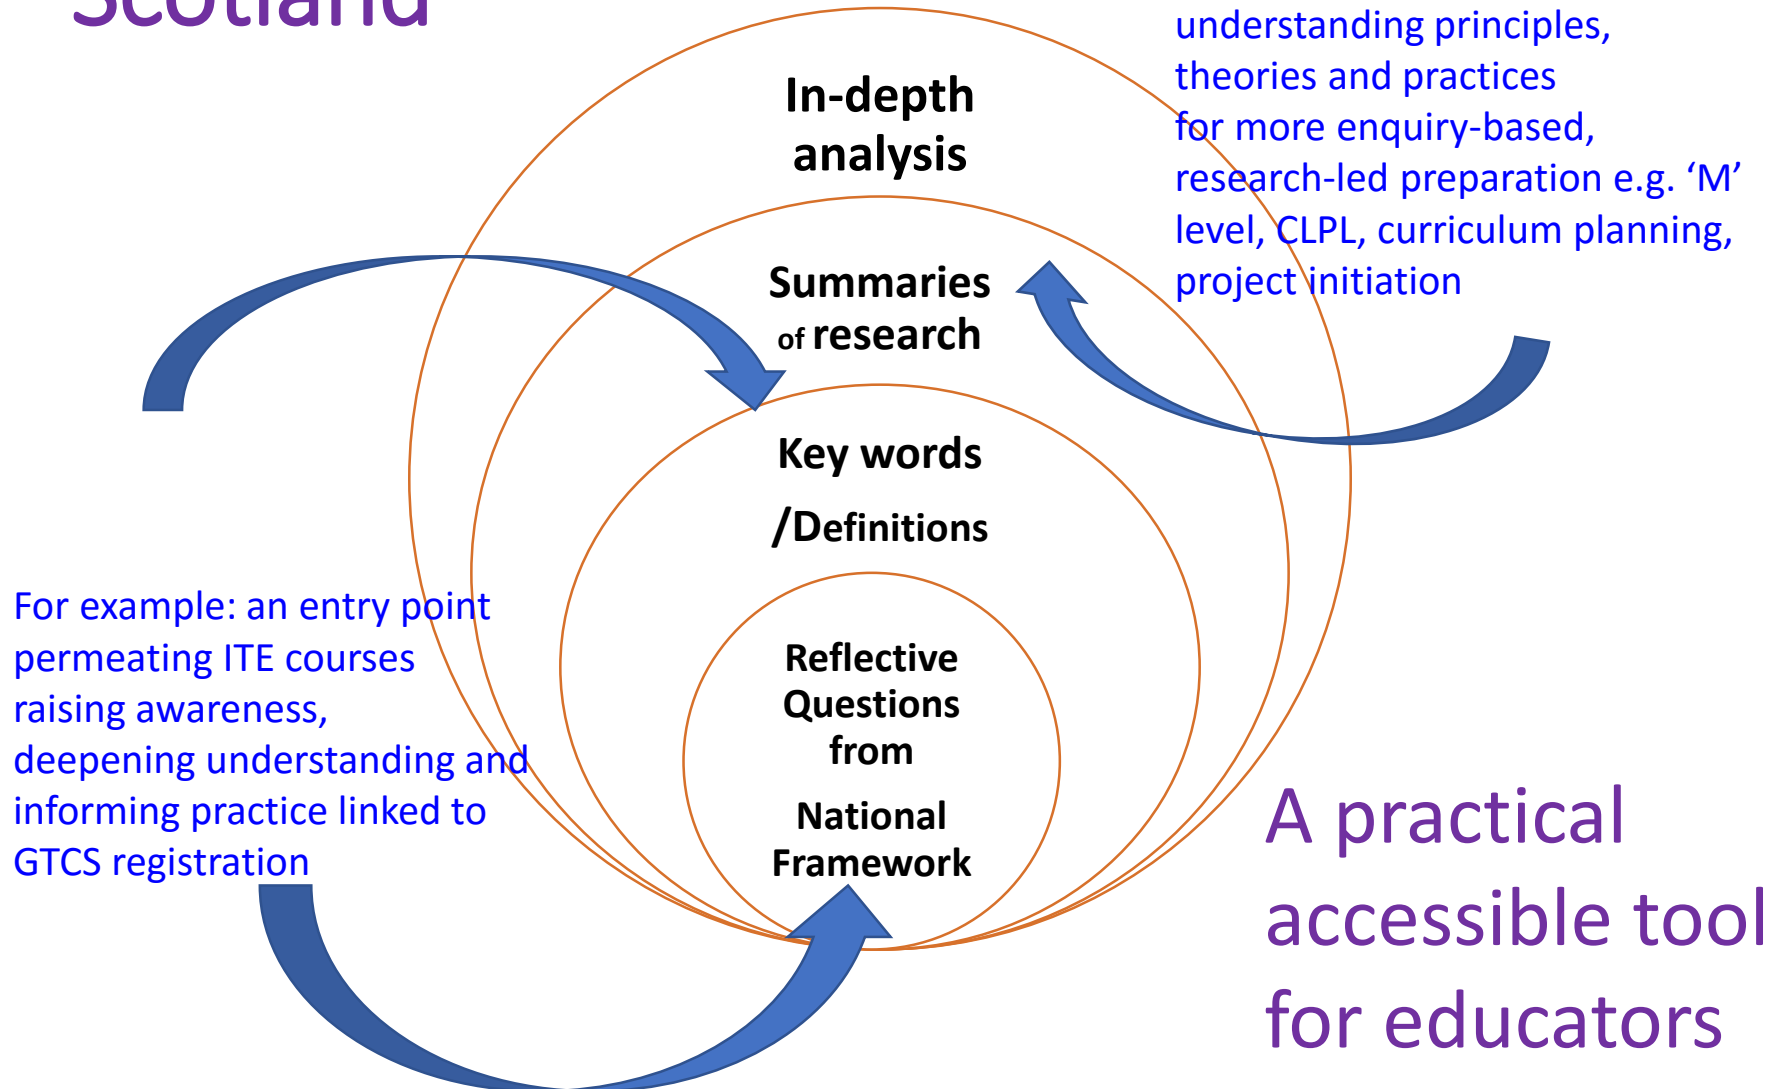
Scotland

understanding principles, theories and practices for more enquiry-based, research-led preparation e.g. ‘M’ level, CLPL, curriculum planning, project initiation

In-depth analysis

Summaries of research

Key words /Definitions

Reflective Questions from National Framework

For example: an entry point permeating ITE courses raising awareness, deepening understanding and informing practice linked to GTCS registration

A practical accessible tool for educators